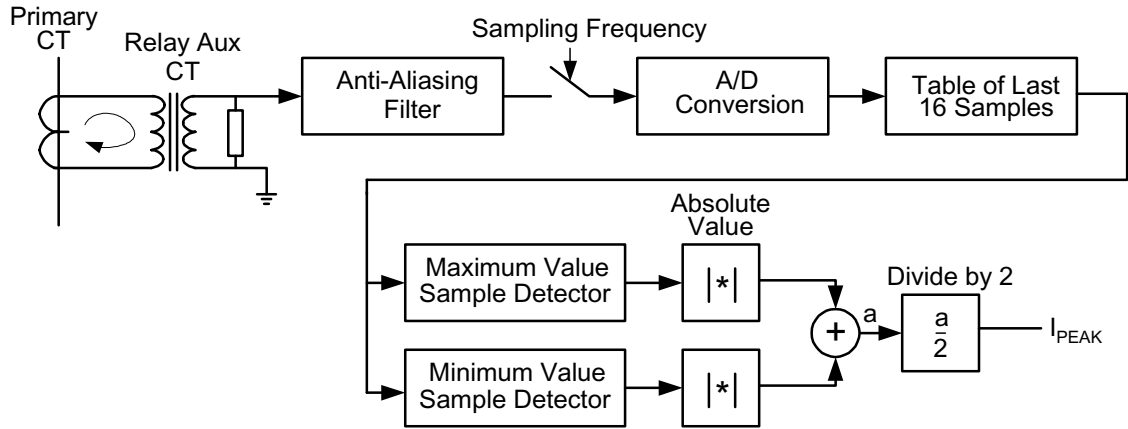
Primary CT

Relay Aux CT

Anti-Aliasing Filter

Sampling Frequency

A/D Conversion

Table of Last 16 Samples

Absolute Value

Maximum Value Sample Detector

$|*|$

Divide by 2

+

a

$\frac{a}{2}$

$I_{PEAK}$

Minimum Value Sample Detector

$|*|$